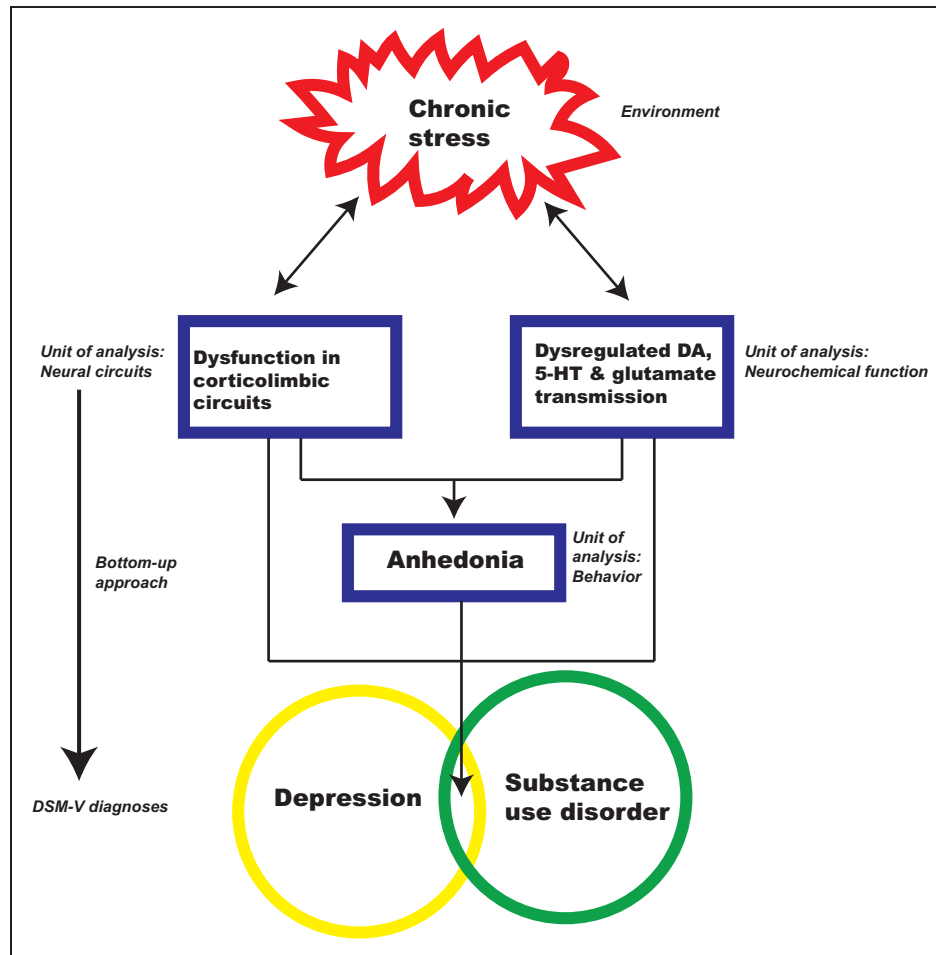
Chronic stress

Environment

Unit of analysis: Neural circuits

Dysfunction in corticolimbic circuits

Dysregulated DA, 5-HT & glutamate transmission

Unit of analysis: Neurochemical function

Bottom-up approach

Anhedonia

Unit of analysis: Behavior

DSM-V diagnoses

Depression

Substance use disorder